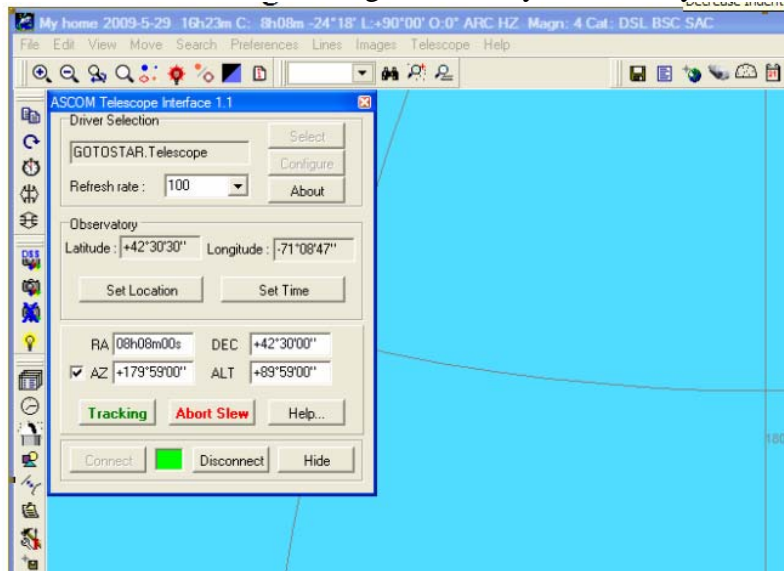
My home 2009-5-29 16h23m C: 8h08m -24°18' L:+90°00' O:0° ARC HZ Magn: 4 Cat: DSL BSC SAC

File Edit View Move Search Preferences Lines Images Telescope Help

ASCOM Telescope Interface 1.1

Driver Selection

GOTOSTAR.Telescope

Select

Configure

Refresh rate : 100

About

Observatory

Latitude : +42°30'30''

Longitude : -71°08'47''

Set Location

Set Time

RA 08h08m00s

DEC +42°30'00''

AZ +179°59'00''

ALT +89°59'00''

Tracking

Abort Slew

Help...

Connect

Disconnect

Hide

180